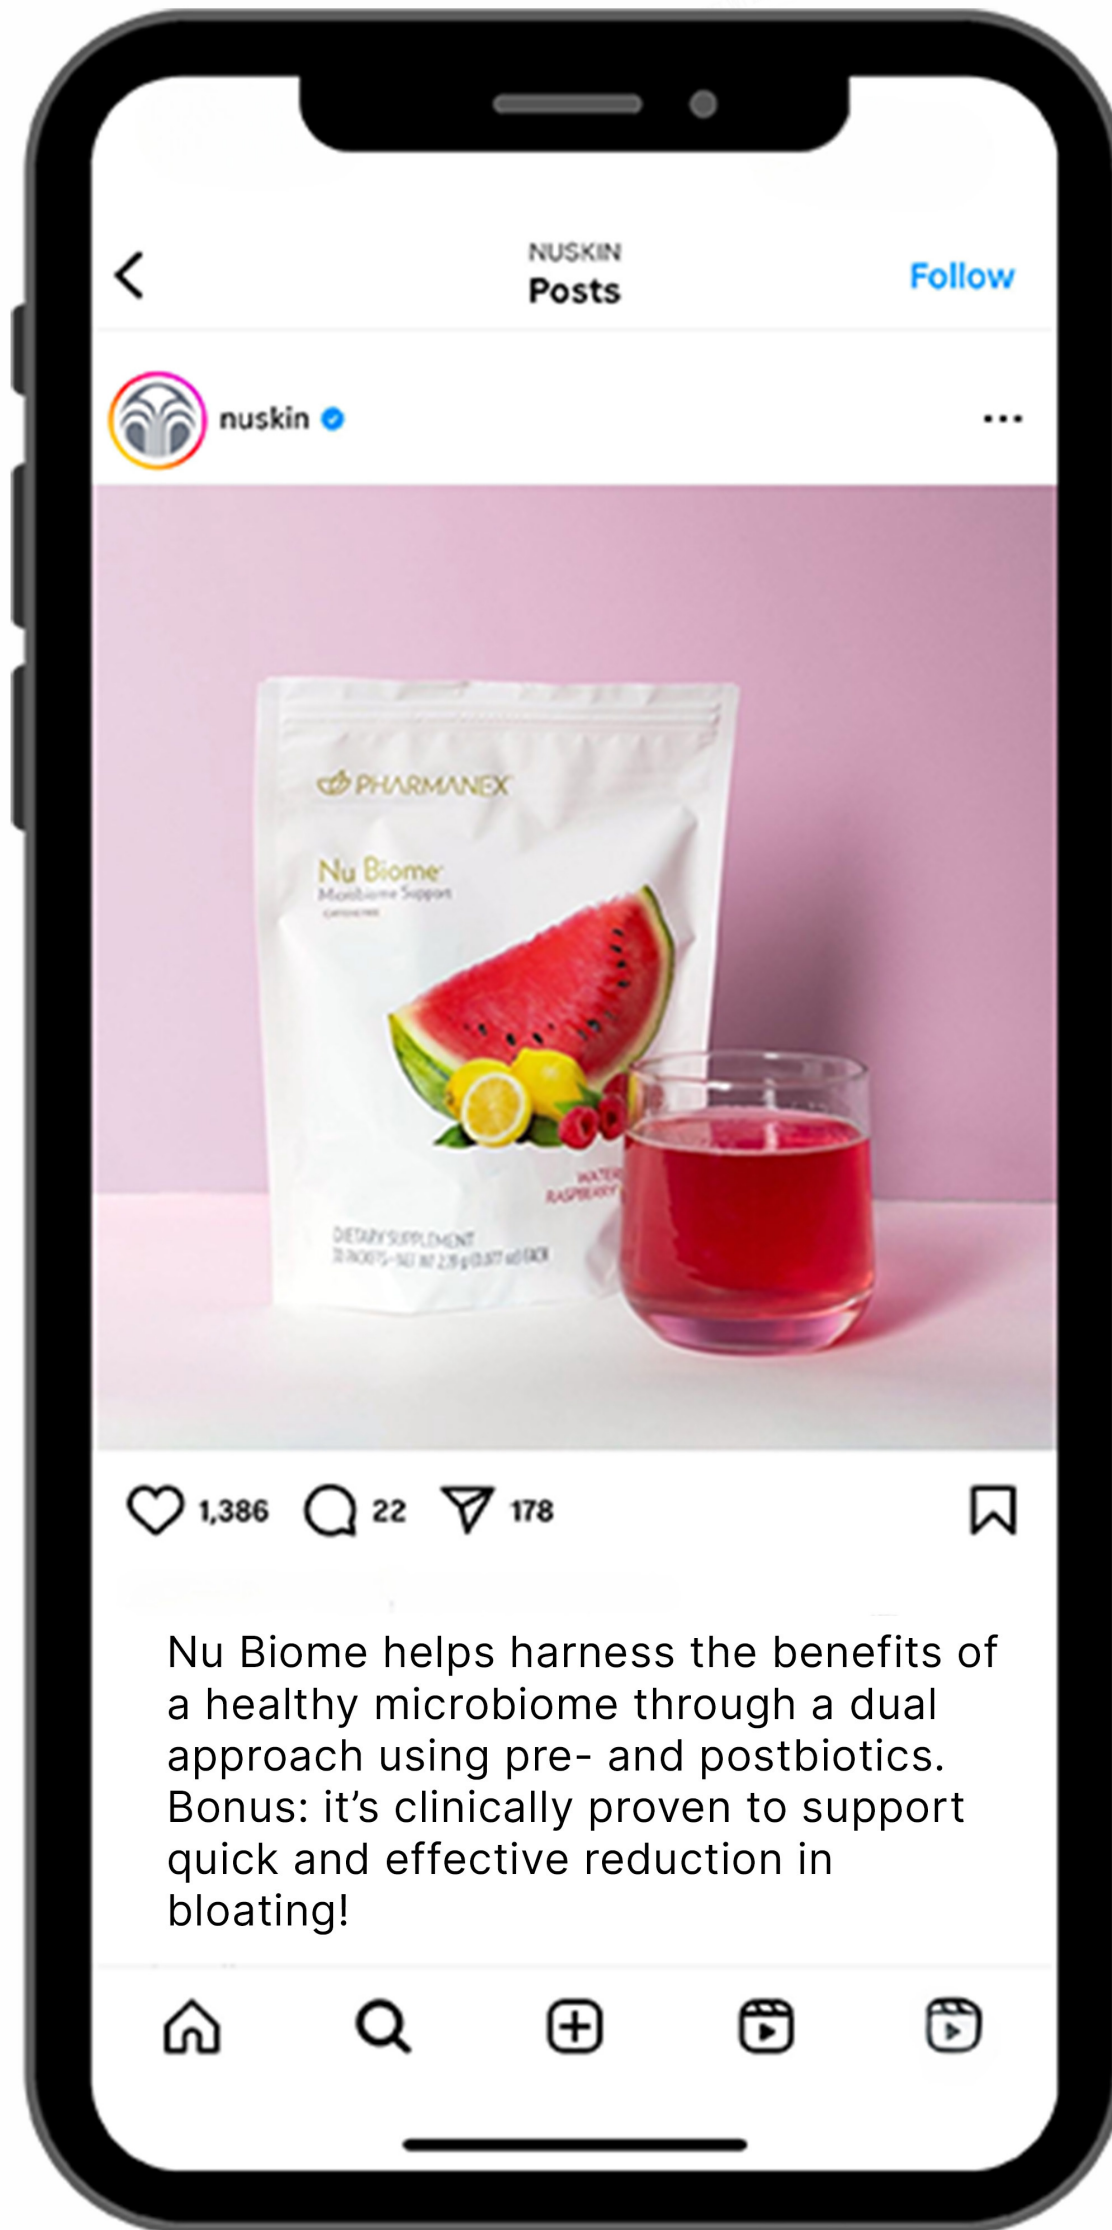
NUSKIN
Posts

Follow

nuskin

PHARMANEX

Nu Biome
Microbiome Support
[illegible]

WATER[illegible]
RASPBERRY

DIETARY SUPPLEMENT
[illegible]

1,386 22 178

Nu Biome helps harness the benefits of a healthy microbiome through a dual approach using pre- and postbiotics. Bonus: it's clinically proven to support quick and effective reduction in bloating!